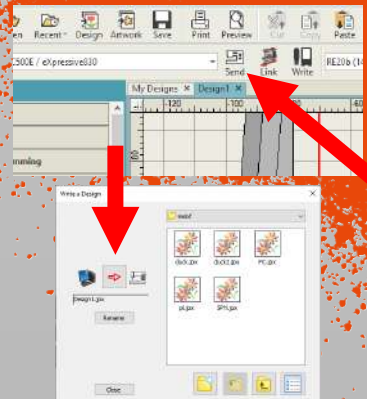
en Recent Design Artwork Save Print Preview Cut Copy Paste

E500E / eXpressive830

Send Link Write

RE20b (1

My Designs × Design1 ×

-120 -100 -8

nming

Write a Design

Design1.jsx

Rename

Close

ds01.jsx ds02.jsx PC.jsx pl.jsx SP1.jsx